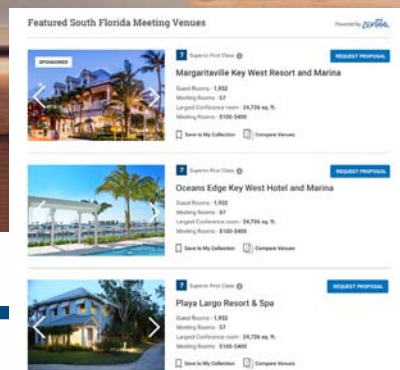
Featured South Florida Meeting Venues

Powered by zentrek

SPONSORED

7 Superior First Class

REQUEST PROPOSAL

Margaritaville Key West Resort and Marina

Guest Rooms : 1,932
Meeting Rooms : 57
Largest Conference room : 24,726 sq. ft.
Meeting Rooms : $100-$400

Save to My Collection

Compare Venues

7 Superior First Class

REQUEST PROPOSAL

Oceans Edge Key West Hotel and Marina

Guest Rooms : 1,932
Meeting Rooms : 57
Largest Conference room : 24,726 sq. ft.
Meeting Rooms : $100-$400

Save to My Collection

Compare Venues

7 Superior First Class

REQUEST PROPOSAL

Playa Largo Resort & Spa

Guest Rooms : 1,932
Meeting Rooms : 57
Largest Conference room : 24,726 sq. ft.
Meeting Rooms : $100-$400

Save to My Collection

Compare Venues